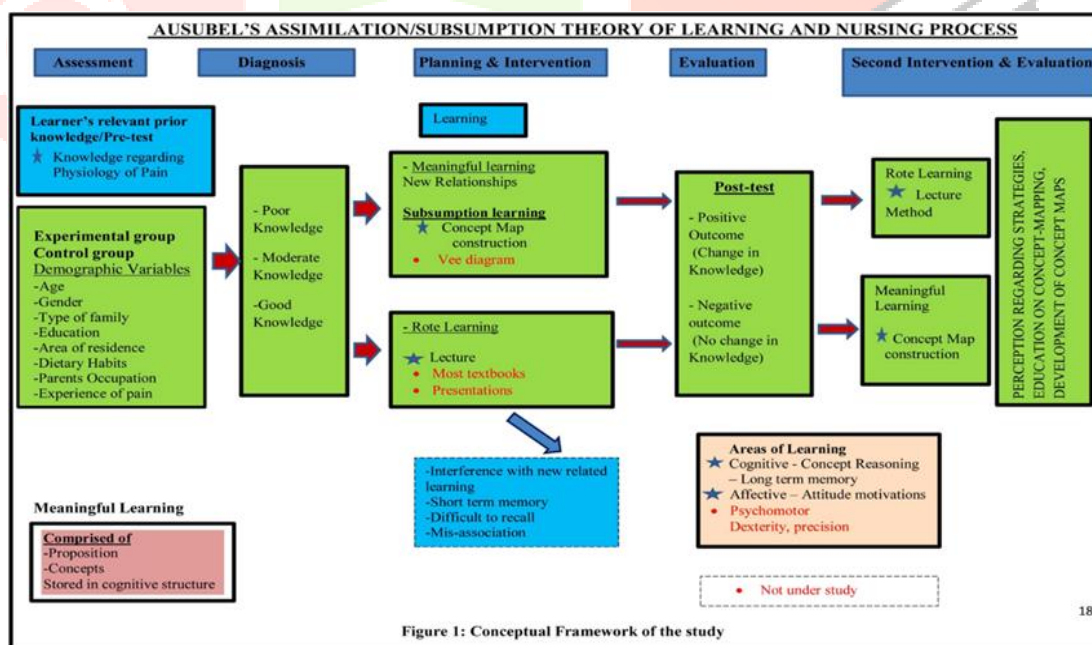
AUSUBEL'S ASSIMILATION/SUBSUMPTION THEORY OF LEARNING AND NURSING PROCESS

Assessment

Diagnosis

Planning & Intervention

Evaluation

Second Intervention & Evaluation

Learner's relevant prior knowledge/Pre-test
★ Knowledge regarding Physiology of Pain

Experimental group
Control group
Demographic Variables
-Age
-Gender
-Type of family
-Education
-Area of residence
-Dietary Habits
-Parents Occupation
-Experience of pain

- Poor Knowledge

- Moderate Knowledge

-Good Knowledge

Learning

- Meaningful learning
New Relationships

Subsumption learning
★ Concept Map construction
• Vee diagram

- Rote Learning

★ Lecture
• Most textbooks
• Presentations

-Interference with new related learning
-Short term memory
-Difficult to recall
-Mis-association

Post-test

- Positive Outcome (Change in Knowledge)

- Negative outcome (No change in Knowledge)

Rote Learning
★ Lecture Method

Meaningful Learning
★ Concept Map construction

PERCEPTION REGARDING STRATEGIES, EDUCATION ON CONCEPT-MAPPING, DEVELOPMENT OF CONCEPT MAPS

Areas of Learning
★ Cognitive - Concept Reasoning – Long term memory
★ Affective – Attitude motivations
• Psychomotor
Dexterity, precision

Meaningful Learning

Comprised of
-Proposition
-Concepts
Stored in cognitive structure

• Not under study

18

Figure 1: Conceptual Framework of the study